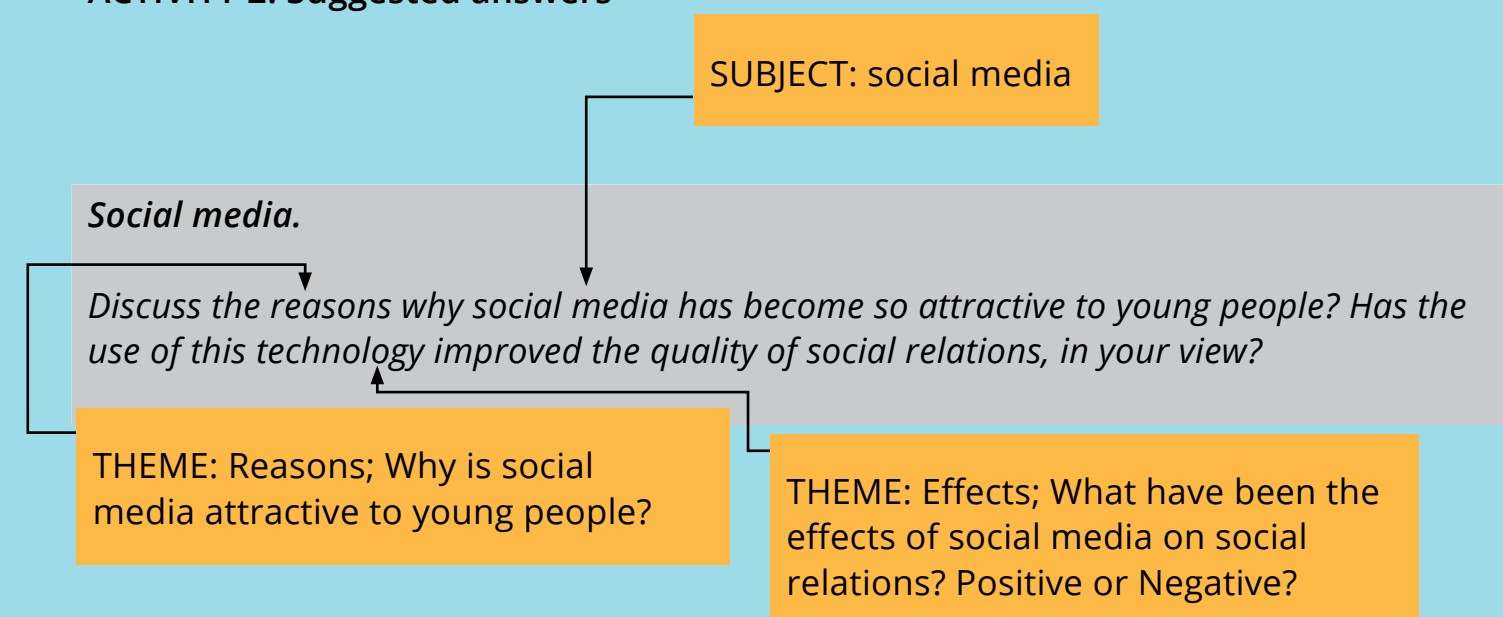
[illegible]: Suggested answers

SUBJECT: social media

*Social media.*

*Discuss the reasons why social media has become so attractive to young people? Has the use of this technology improved the quality of social relations, in your view?*

THEME: Reasons; Why is social media attractive to young people?

THEME: Effects; What have been the effects of social media on social relations? Positive or Negative?